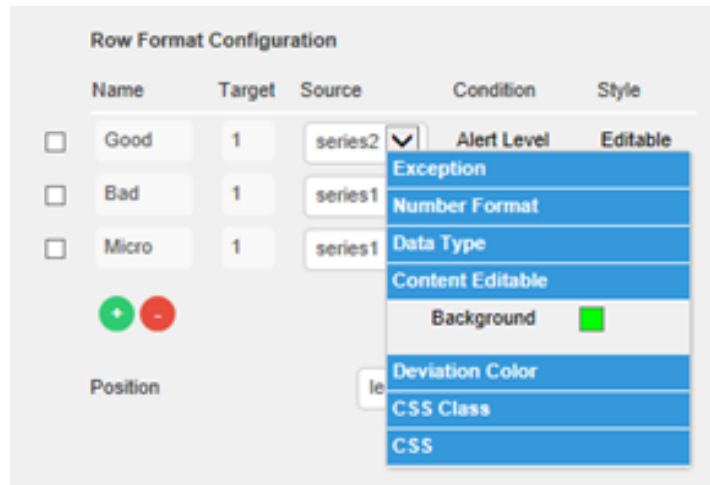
Row Format Configuration

| | Name | Target | Source | Condition | Style |
|---|---|---|---|---|---|
| ☐ | Good | 1 | series2 | Alert Level | Editable |
| ☐ | Bad | 1 | series1 | | |
| ☐ | Micro | 1 | series1 | | |

+ -

Position

le

Exception
Number Format
Data Type
Content Editable
Background
Deviation Color
CSS Class
CSS